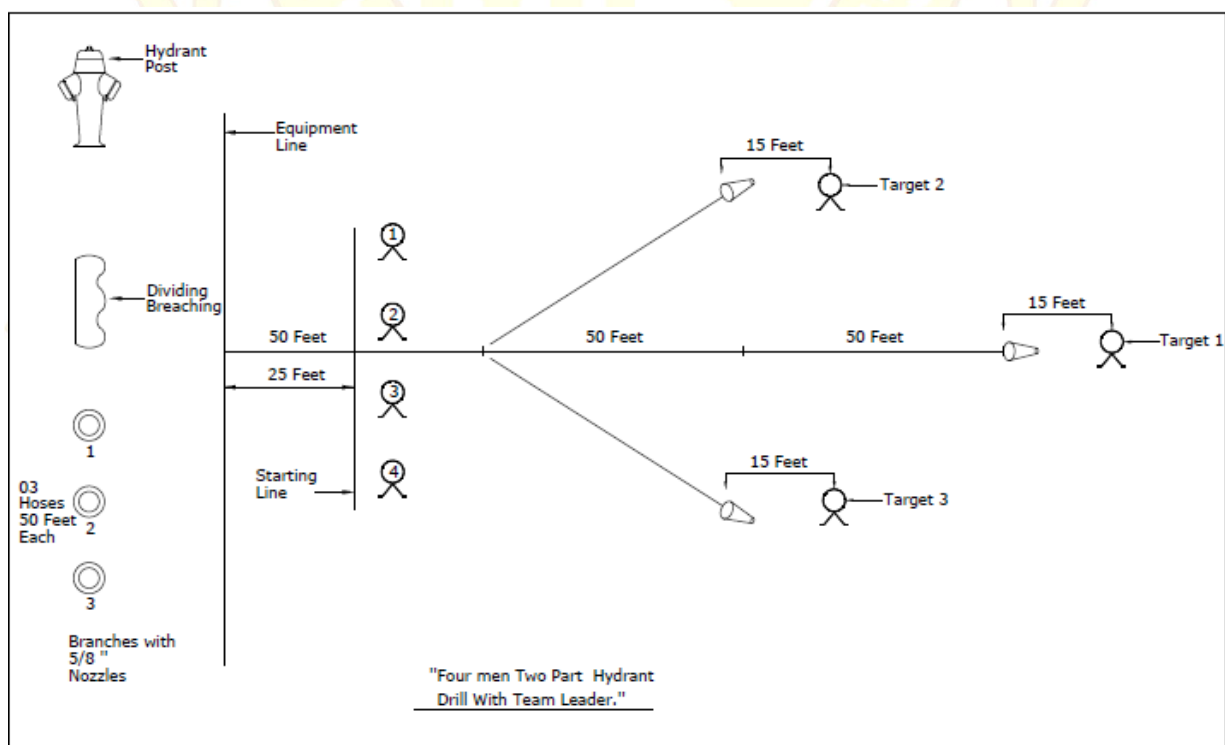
Hydrant Post

Equipment Line

15 Feet

Target 2

1

Dividing Breaching

2

15 Feet

50 Feet

50 Feet

50 Feet

Target 1

25 Feet

3

1

4

Starting Line

15 Feet

Target 3

03 Hoses 50 Feet Each

2

3

Branches with 5/8 " Nozzles

"Four men Two Part Hydrant Drill With Team Leader."